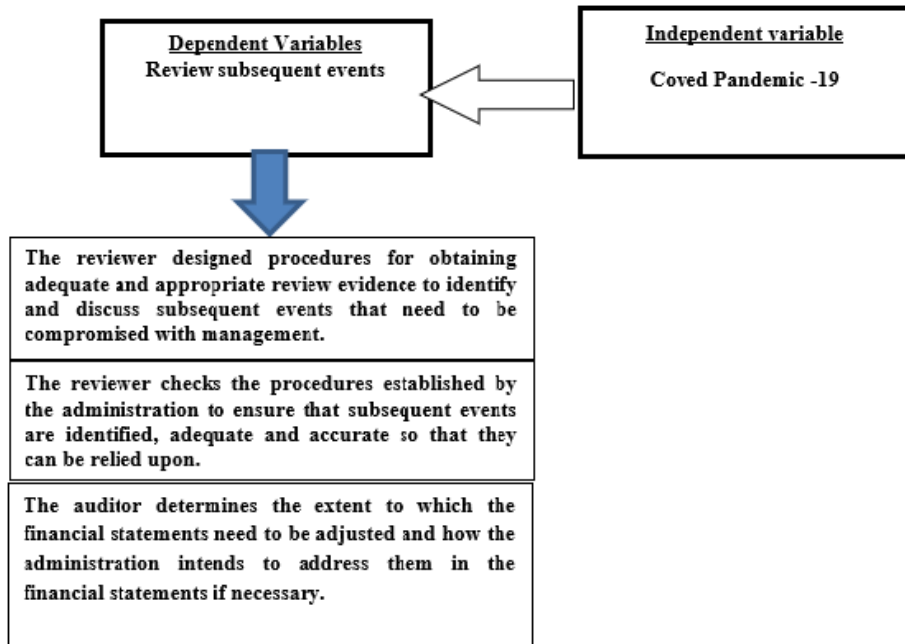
Dependent Variables
Review subsequent events

Independent variable

Coved Pandemic -19

The reviewer designed procedures for obtaining adequate and appropriate review evidence to identify and discuss subsequent events that need to be compromised with management.

The reviewer checks the procedures established by the administration to ensure that subsequent events are identified, adequate and accurate so that they can be relied upon.

The auditor determines the extent to which the financial statements need to be adjusted and how the administration intends to address them in the financial statements if necessary.